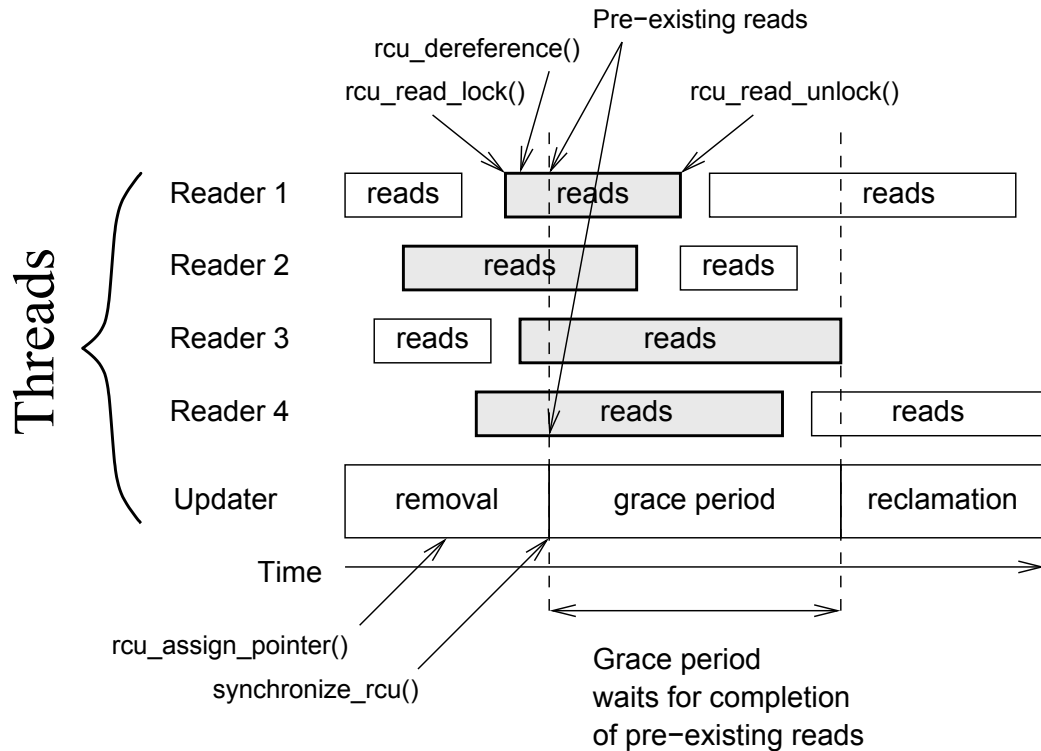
Pre−existing reads

rcu_dereference()

rcu_read_lock()

rcu_read_unlock()

Threads

Reader 1 reads reads reads

Reader 2 reads reads

Reader 3 reads reads

Reader 4 reads reads

Updater removal grace period reclamation

Time

rcu_assign_pointer()

synchronize_rcu()

Grace period
waits for completion
of pre−existing reads